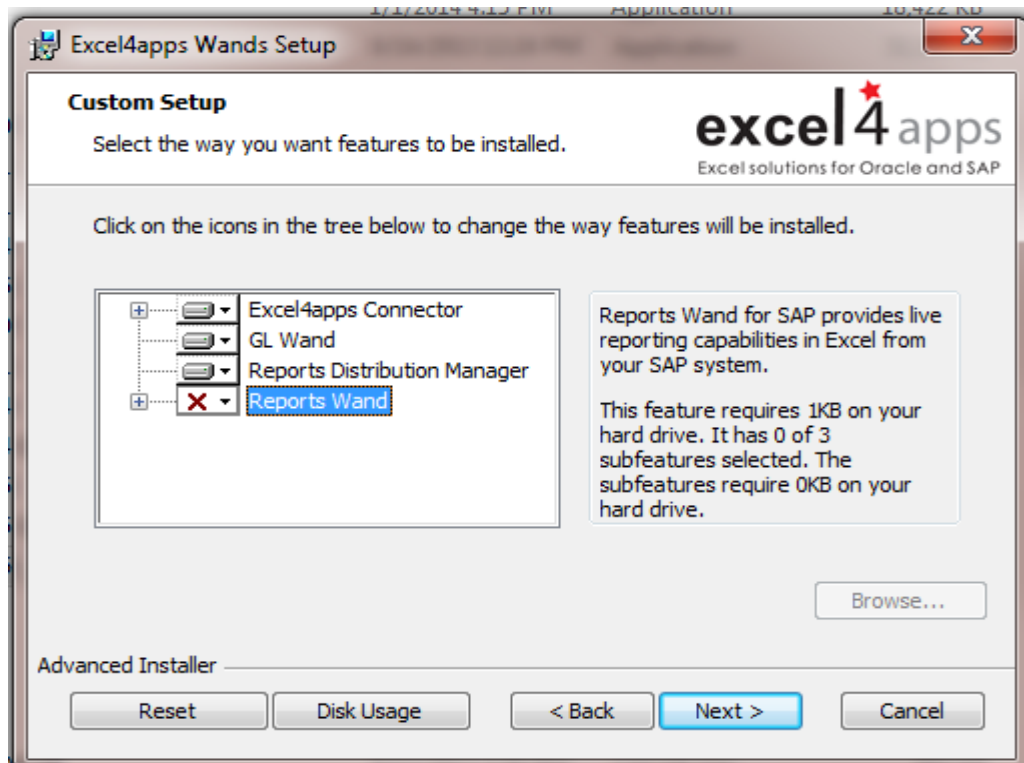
1/1/2014 4:15 PM Application 18,422 KB

Excel4apps Wands Setup

Custom Setup

Select the way you want features to be installed.

excel4apps
Excel solutions for Oracle and SAP

Click on the icons in the tree below to change the way features will be installed.

Excel4apps Connector
GL Wand
Reports Distribution Manager
Reports Wand

Reports Wand for SAP provides live reporting capabilities in Excel from your SAP system.

This feature requires 1KB on your hard drive. It has 0 of 3 subfeatures selected. The subfeatures require 0KB on your hard drive.

Browse...

Advanced Installer

Reset | Disk Usage | < Back | Next > | Cancel